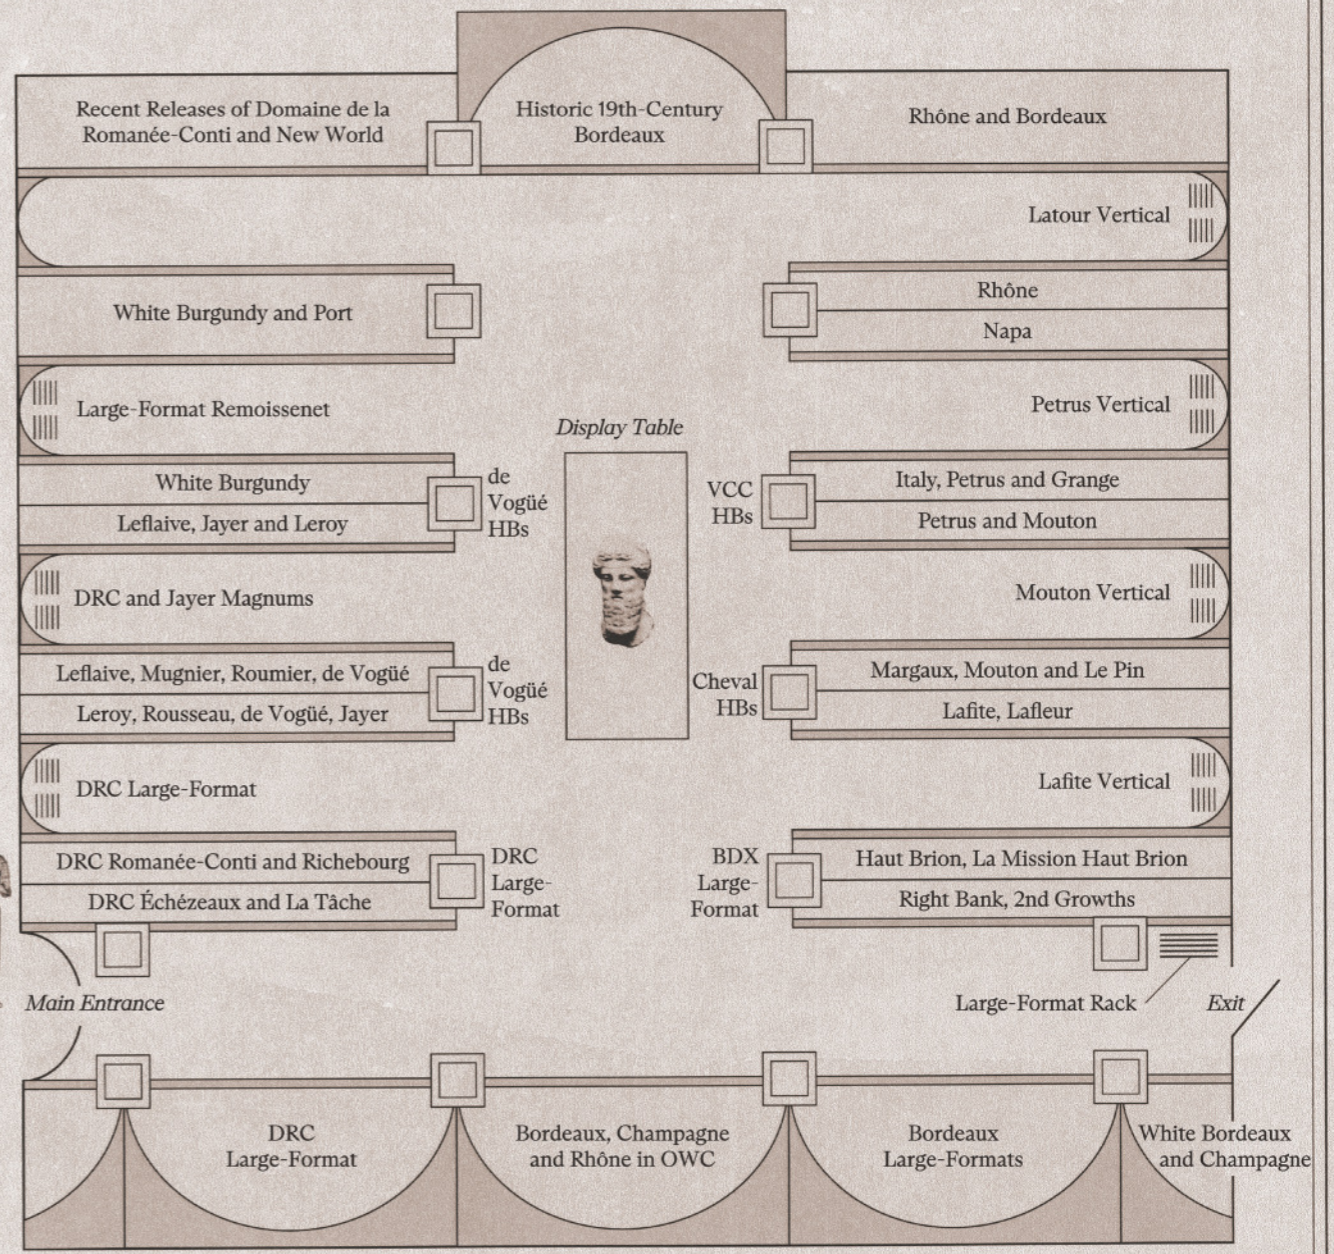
Recent Releases of Domaine de la Romanée-Conti and New World

Historic 19th-Century Bordeaux

Rhône and Bordeaux

Latour Vertical

White Burgundy and Port

Rhône

Napa

Large-Format Remoissenet

Display Table

Petrus Vertical

White Burgundy

Leflaive, Jayer and Leroy

de Vogüé HBs

VCC HBs

Italy, Petrus and Grange

Petrus and Mouton

DRC and Jayer Magnums

Mouton Vertical

Leflaive, Mugnier, Roumier, de Vogüé

Leroy, Rousseau, de Vogüé, Jayer

de Vogüé HBs

Cheval HBs

Margaux, Mouton and Le Pin

Lafite, Lafleur

DRC Large-Format

Lafite Vertical

DRC Romanée-Conti and Richebourg

DRC Échézeaux and La Tâche

DRC Large-Format

BDX Large-Format

Haut Brion, La Mission Haut Brion

Right Bank, 2nd Growths

Main Entrance

Large-Format Rack

Exit

DRC Large-Format

Bordeaux, Champagne and Rhône in OWC

Bordeaux Large-Formats

White Bordeaux and Champagne